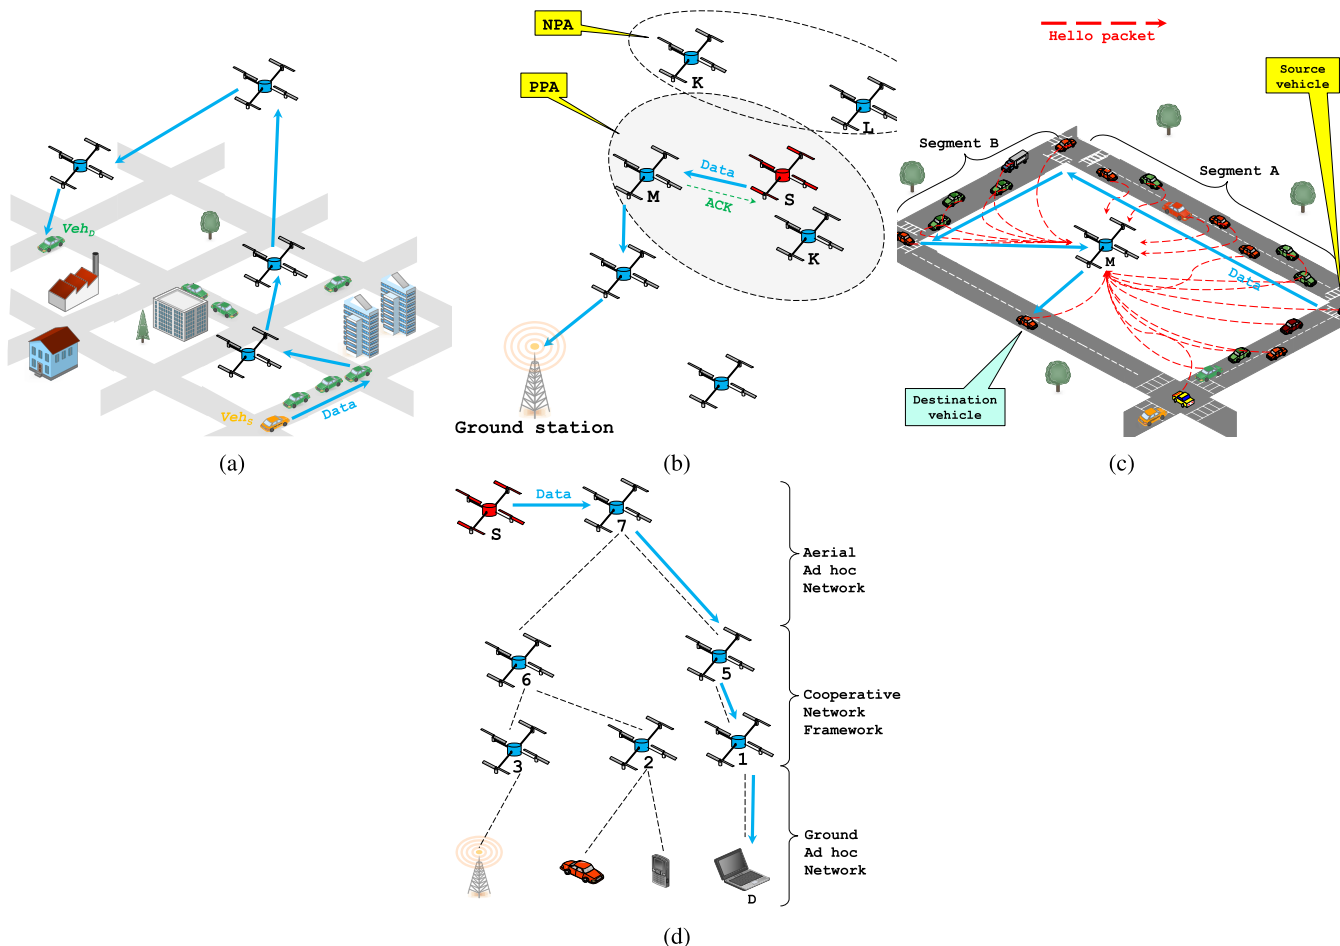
$Veh_D$

$Veh_S$

Data

(a)

NPA

PPA

K

L

Data

M

S

ACK

K

Ground station

(b)

Hello packet

Source vehicle

Segment B

Segment A

M

Data

Destination vehicle

(c)

Data

S

7

Aerial Ad hoc Network

6

5

Cooperative Network Framework

3

2

1

Ground Ad hoc Network

D

(d)